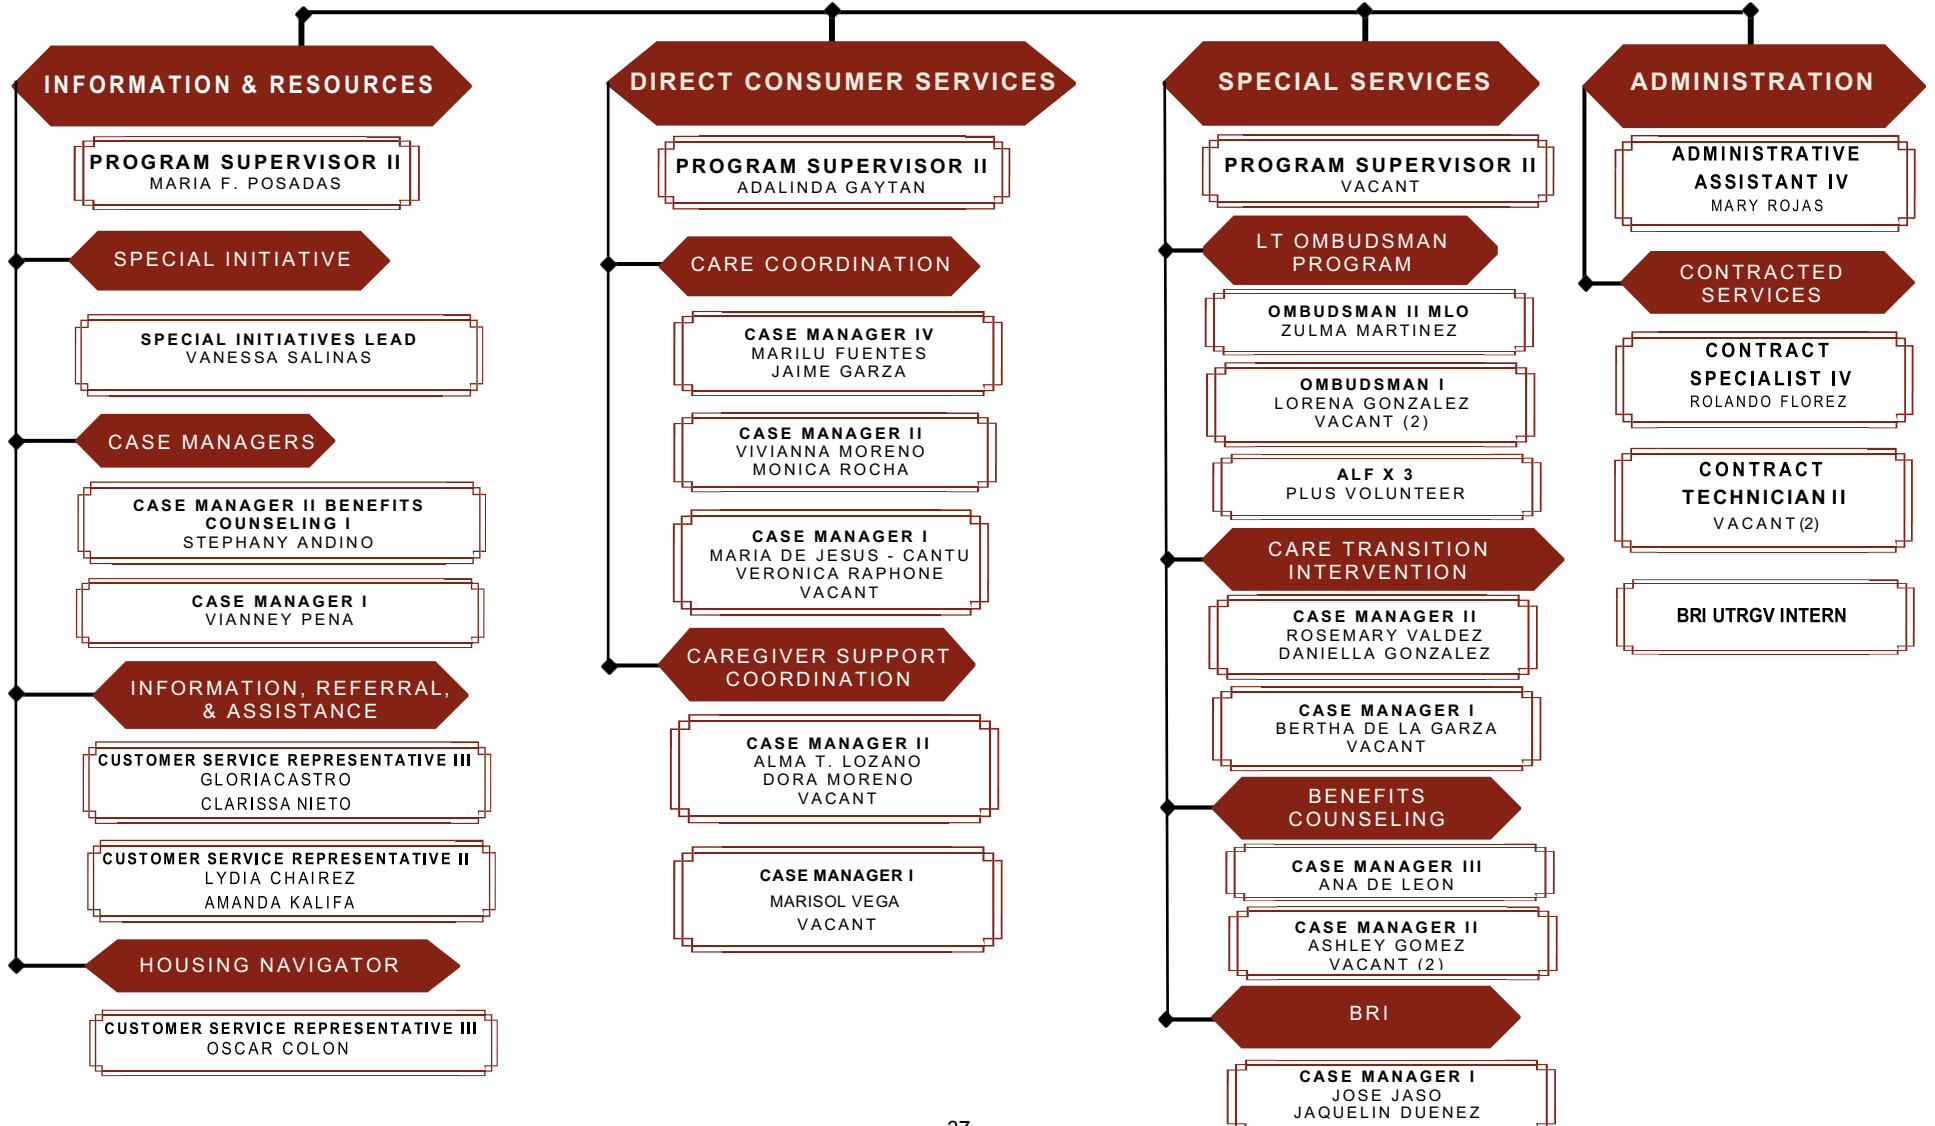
INFORMATION & RESOURCES

PROGRAM SUPERVISOR II
MARIA F. POSADAS

SPECIAL INITIATIVE

SPECIAL INITIATIVES LEAD
VANESSA SALINAS

CASE MANAGERS

CASE MANAGER II BENEFITS COUNSELING I
STEPHANY ANDINO

CASE MANAGER I
VIANNEY PENA

INFORMATION, REFERRAL, & ASSISTANCE

CUSTOMER SERVICE REPRESENTATIVE III
GLORIACASTRO
CLARISSA NIETO

CUSTOMER SERVICE REPRESENTATIVE II
LYDIA CHAIREZ
AMANDA KALIFA

HOUSING NAVIGATOR

CUSTOMER SERVICE REPRESENTATIVE III
OSCAR COLON

DIRECT CONSUMER SERVICES

PROGRAM SUPERVISOR II
ADALINDA GAYTAN

CARE COORDINATION

CASE MANAGER IV
MARILU FUENTES
JAIME GARZA

CASE MANAGER II
VIVIANNA MORENO
MONICA ROCHA

CASE MANAGER I
MARIA DE JESUS - CANTU
VERONICA RAPHONE
VACANT

CAREGIVER SUPPORT COORDINATION

CASE MANAGER II
ALMA T. LOZANO
DORA MORENO
VACANT

CASE MANAGER I
MARISOL VEGA
VACANT

SPECIAL SERVICES

PROGRAM SUPERVISOR II
VACANT

LT OMBUDSMAN PROGRAM

OMBUDSMAN II MLO
ZULMA MARTINEZ

OMBUDSMAN I
LORENA GONZALEZ
VACANT (2)

ALF X 3
PLUS VOLUNTEER

CARE TRANSITION INTERVENTION

CASE MANAGER II
ROSEMARY VALDEZ
DANIELLA GONZALEZ

CASE MANAGER I
BERTHA DE LA GARZA
VACANT

BENEFITS COUNSELING

CASE MANAGER III
ANA DE LEON

CASE MANAGER II
ASHLEY GOMEZ
VACANT (2)

BRI

CASE MANAGER I
JOSE JASO
JAQUELIN DUENEZ

ADMINISTRATION

ADMINISTRATIVE ASSISTANT IV
MARY ROJAS

CONTRACTED SERVICES

CONTRACT SPECIALIST IV
ROLANDO FLOREZ

CONTRACT TECHNICIAN II
VACANT (2)

BRI UTRGV INTERN

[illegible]